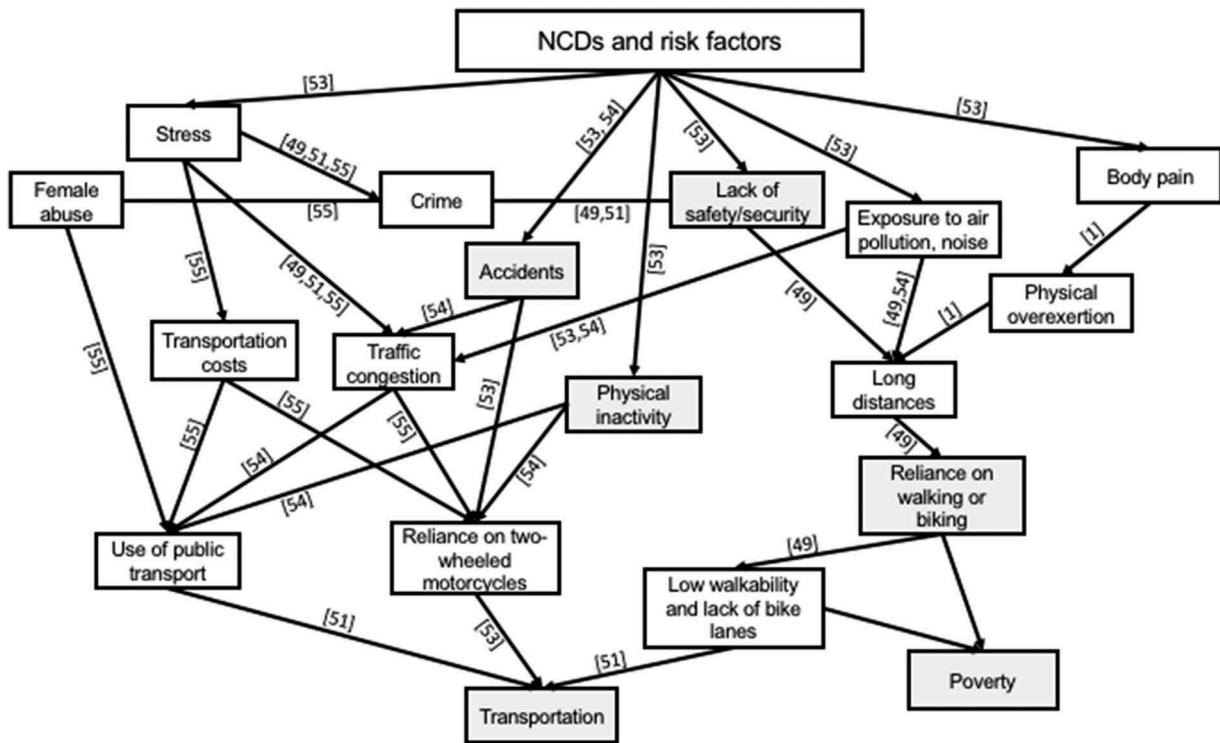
NCDs and risk factors

[53]
[53, 54]
[53]
[53]
[53]
[53]

Stress

[49,51,55]

Female abuse

Crime

[55]

[49,51]

Lack of safety/security

Exposure to air pollution, noise

Body pain

[1]

[55]

[49,51,55]

Accidents

[54]

[53,54]

[49]

[49,54]

[1]

Physical overexertion

[55]

Transportation costs

Traffic congestion

[53]

Physical inactivity

Long distances

[55]

[55]

[55]

[54]

[54]

[54]

[49]

Reliance on walking or biking

Use of public transport

Reliance on two-wheeled motorcycles

[49]

Low walkability and lack of bike lanes

[51]

[53]

[51]

Poverty

Transportation